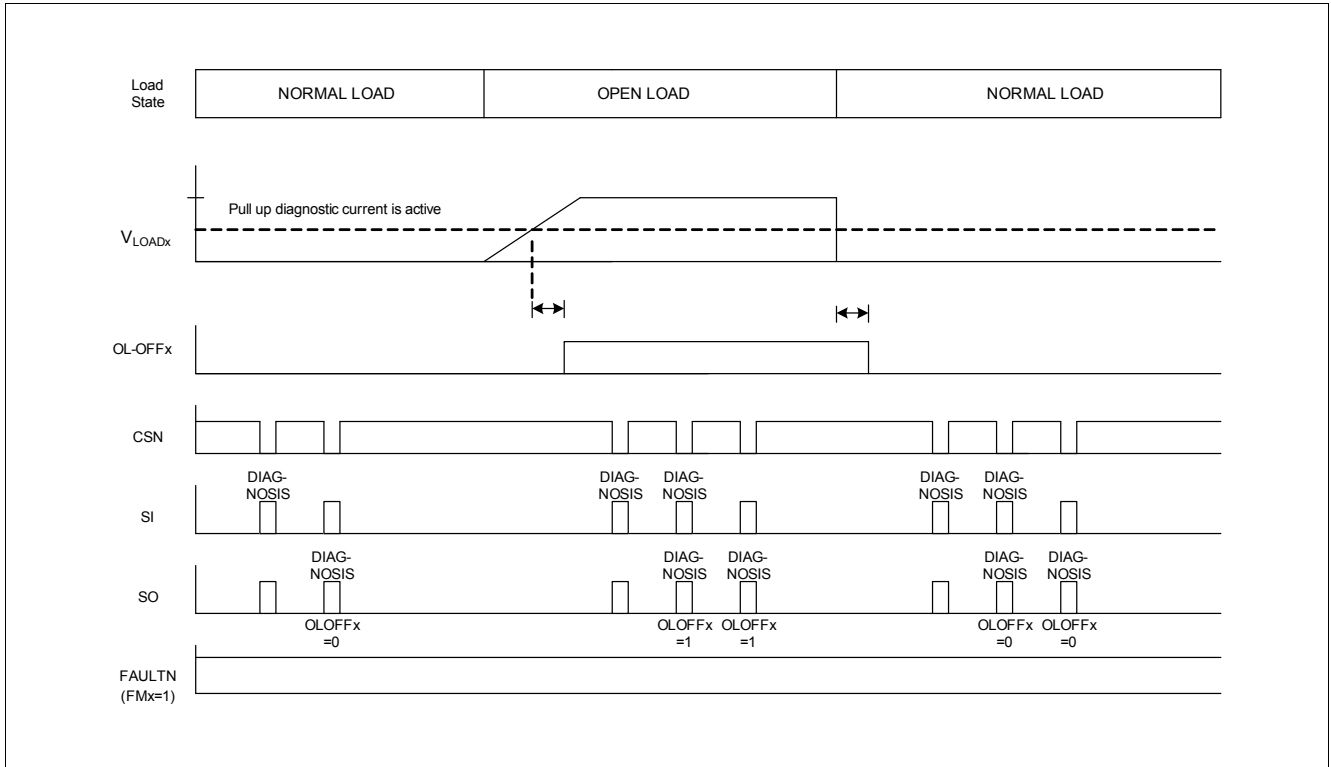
Load State

NORMAL LOAD

OPEN LOAD

NORMAL LOAD

Pull up diagnostic current is active

$V_{LOADx}$

OL-OFFx

CSN

DIAG-NOSIS

DIAG-NOSIS

DIAG-NOSIS

DIAG-NOSIS

DIAG-NOSIS

SI

DIAG-NOSIS

DIAG-NOSIS

DIAG-NOSIS

DIAG-NOSIS

DIAG-NOSIS

SO

OLOFFx =0

OLOFFx =1

OLOFFx =1

OLOFFx =0

OLOFFx =0

FAULTN (FMx=1)